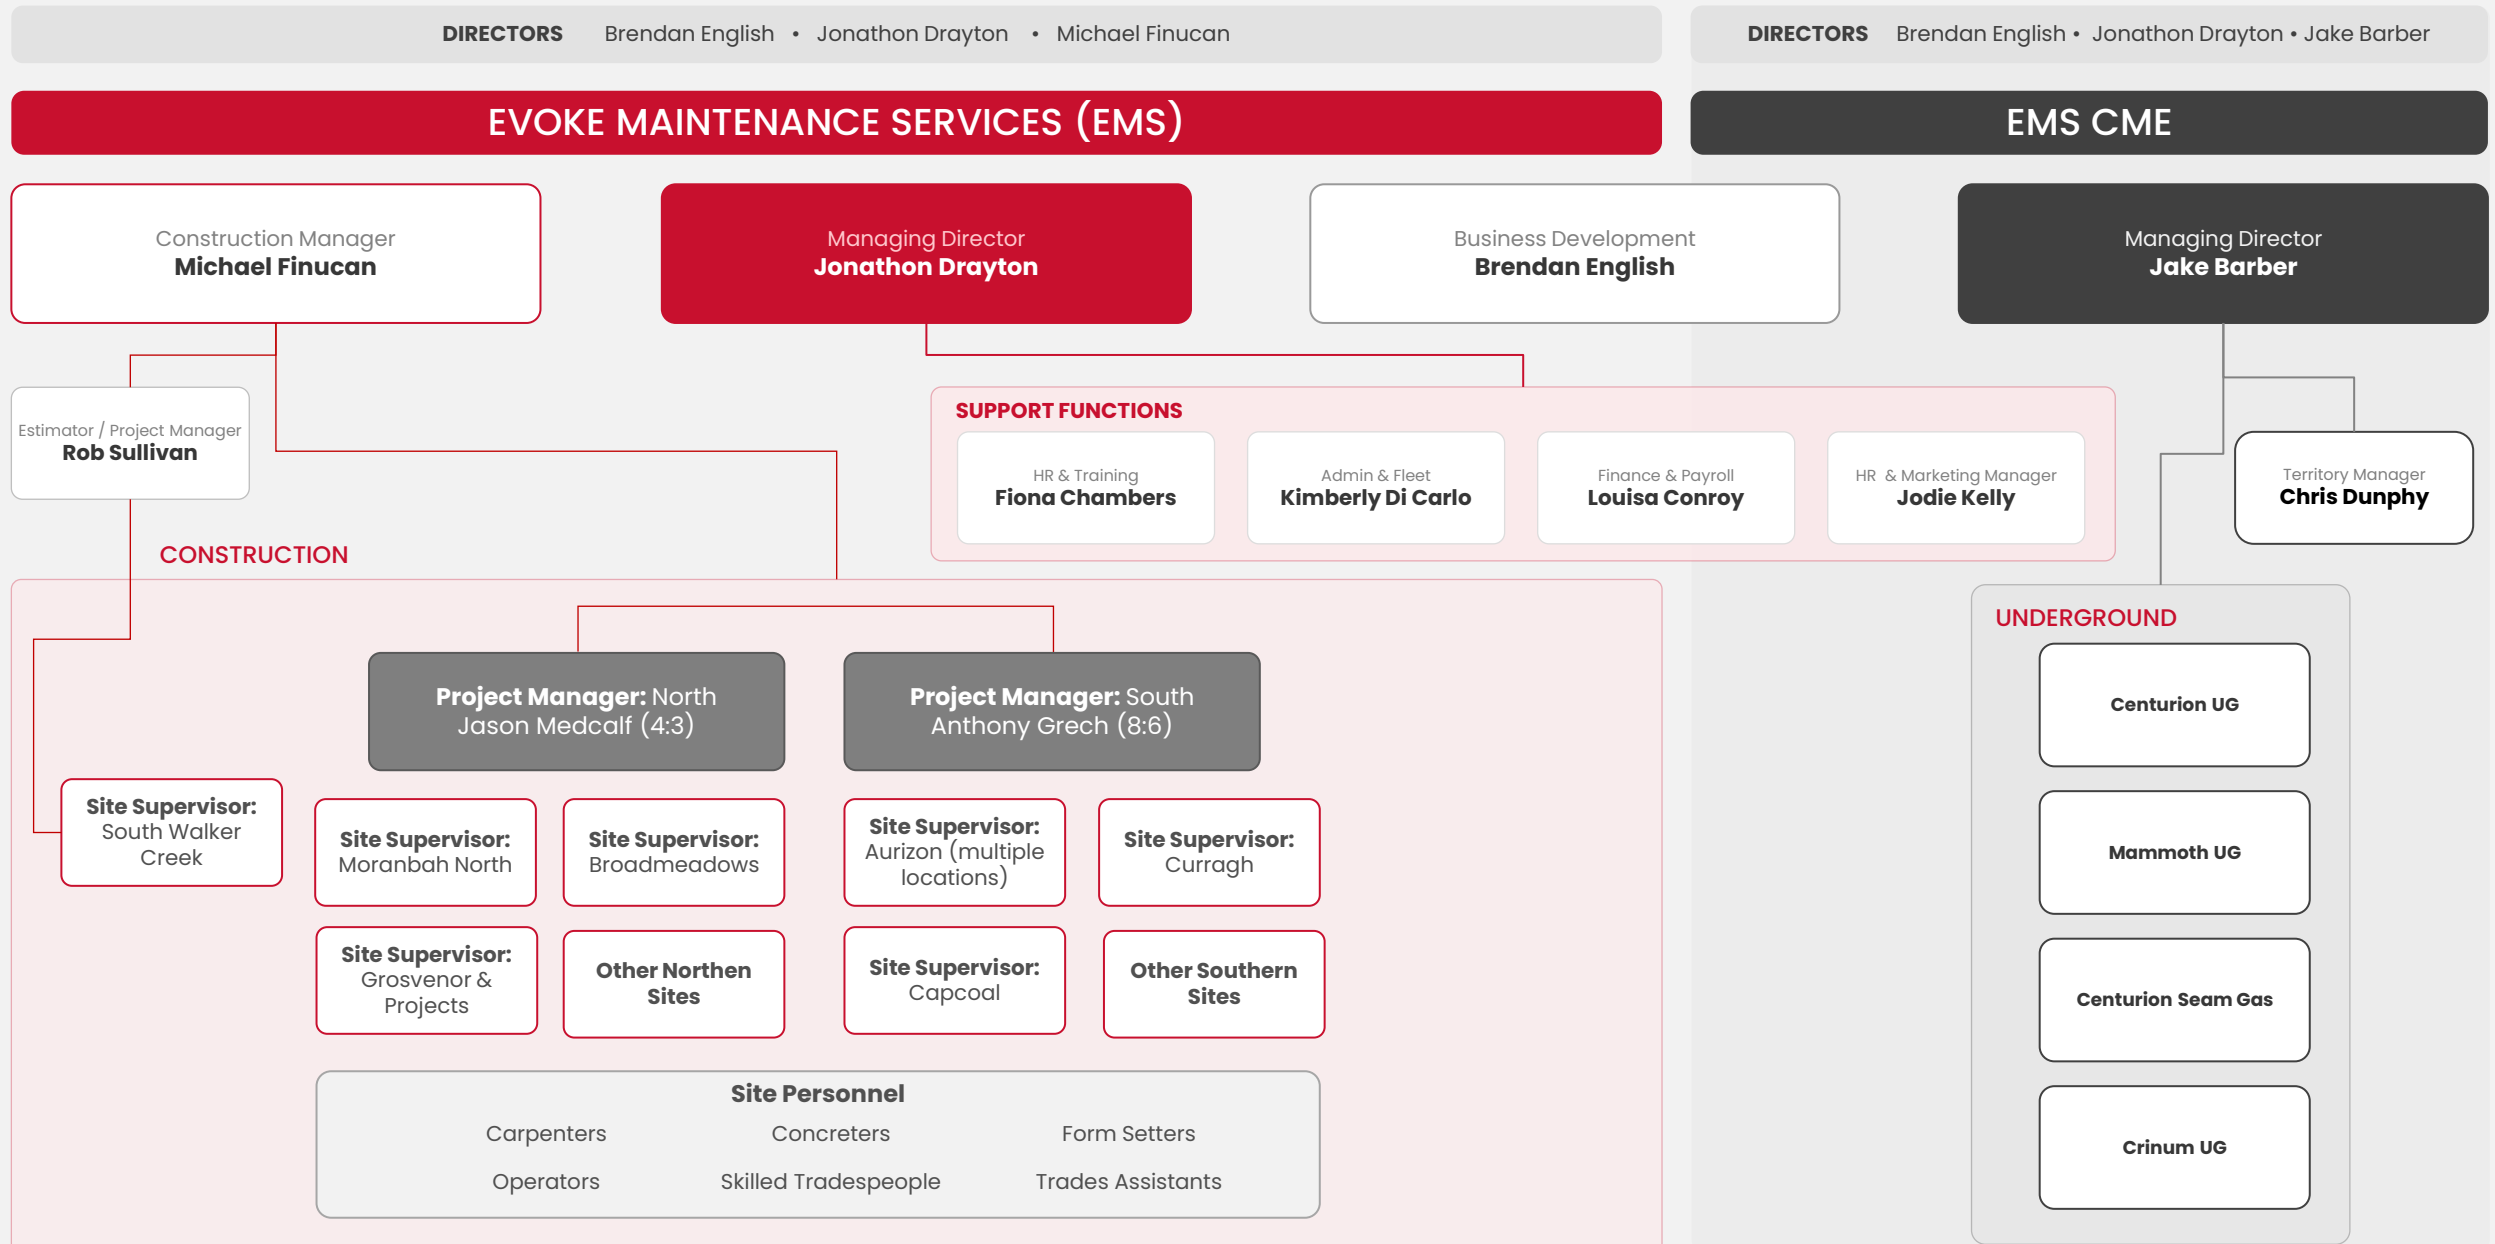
DIRECTORS Brendan English • Jonathon Drayton • Michael Finucan

DIRECTORS Brendan English • Jonathon Drayton • Jake Barber

EVOKE MAINTENANCE SERVICES (EMS)

EMS CME

Construction Manager
Michael Finucan

Managing Director
Jonathon Drayton

Business Development
Brendan English

Managing Director
Jake Barber

Estimator / Project Manager
Rob Sullivan

SUPPORT FUNCTIONS

HR & Training
Fiona Chambers

Admin & Fleet
Kimberly Di Carlo

Finance & Payroll
Louisa Conroy

HR & Marketing Manager
Jodie Kelly

Territory Manager
Chris Dunphy

CONSTRUCTION

Project Manager: North
Jason Medcalf (4:3)

Project Manager: South
Anthony Grech (8:6)

Site Supervisor: South Walker Creek

Site Supervisor: Moranbah North

Site Supervisor: Broadmeadows

Site Supervisor: Aurizon (multiple locations)

Site Supervisor: Curragh

Site Supervisor: Grosvenor & Projects

Other Northen Sites

Site Supervisor: Capcoal

Other Southern Sites

Site Personnel
Carpenters
Concreters
Form Setters
Operators
Skilled Tradespeople
Trades Assistants

UNDERGROUND

Centurion UG

Mammoth UG

Centurion Seam Gas

Crinum UG